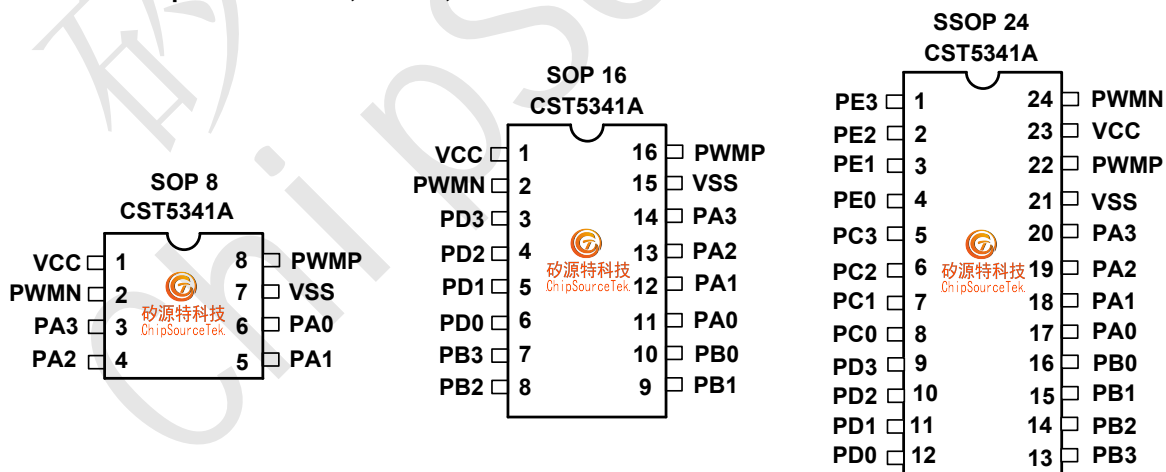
SOP 8
CST5341A

VCC 1
PWMN 2
PA3 3
PA2 4
8 PWMP
7 VSS
6 PA0
5 PA1

矽源特科技
ChipSourceTek

SOP 16
CST5341A

VCC 1
PWMN 2
PD3 3
PD2 4
PD1 5
PD0 6
PB3 7
PB2 8
16 PWMP
15 VSS
14 PA3
13 PA2
12 PA1
11 PA0
10 PB0
9 PB1

矽源特科技
ChipSourceTek

SSOP 24
CST5341A

PE3 1
PE2 2
PE1 3
PE0 4
PC3 5
PC2 6
PC1 7
PC0 8
PD3 9
PD2 10
PD1 11
PD0 12
24 PWMN
23 VCC
22 PWMP
21 VSS
20 PA3
19 PA2
18 PA1
17 PA0
16 PB0
15 PB1
14 PB2
13 PB3

矽源特科技
ChipSourceTek